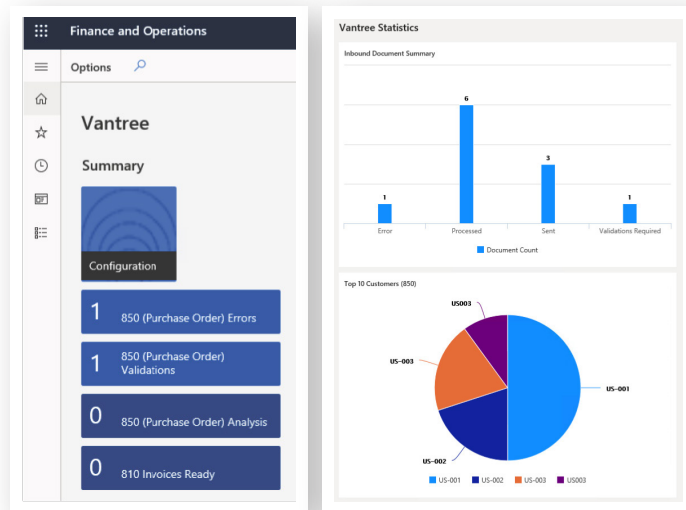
Finance and Operations

Options

Vantree

Summary

Configuration

1 850 (Purchase Order) Errors

1 850 (Purchase Order) Validations

0 850 (Purchase Order) Analysis

0 810 Invoices Ready

Vantree Statistics

Inbound Document Summary

1
6
3
1

Error
Processed
Sent
Validations Required

Document Count

Top 10 Customers (850)

US003
US-003
US-001
US-002

US-001 US-002 US-003 US003